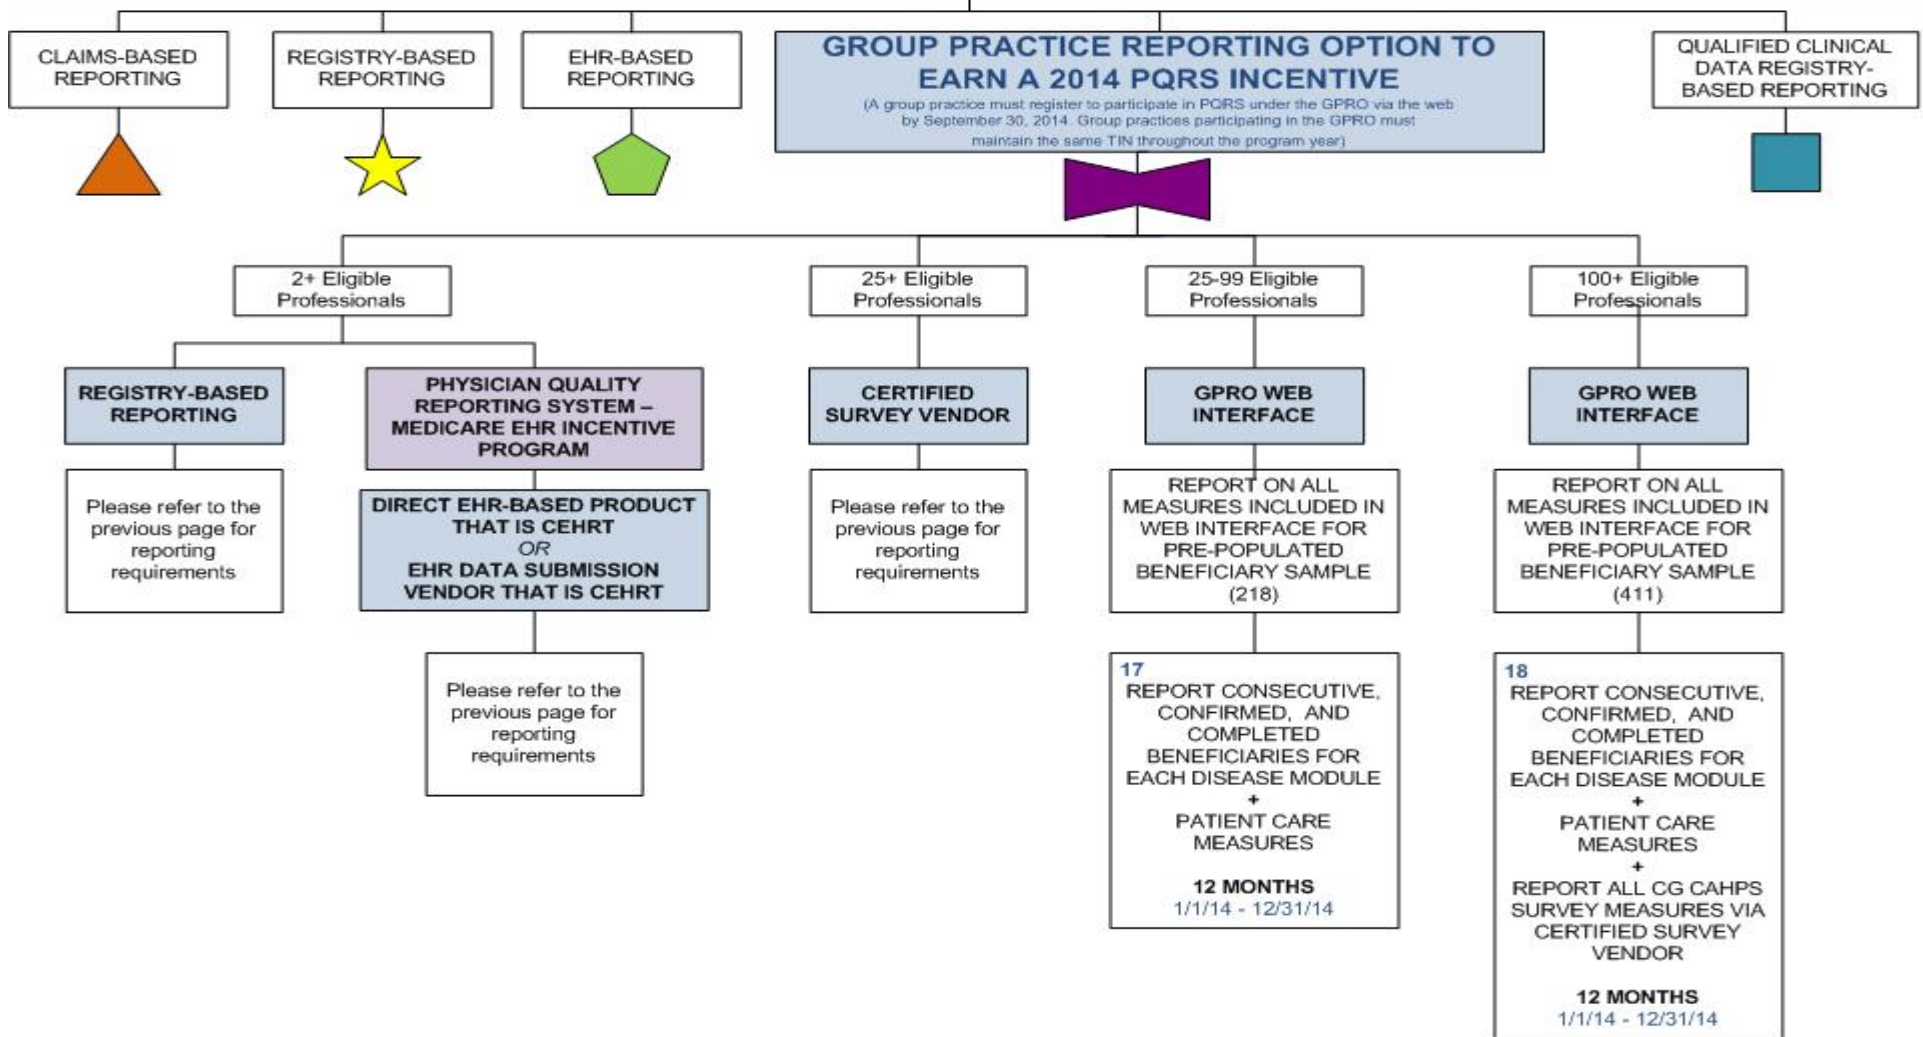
CLAIMS-BASED REPORTING

REGISTRY-BASED REPORTING

EHR-BASED REPORTING

GROUP PRACTICE REPORTING OPTION TO EARN A 2014 PQRS INCENTIVE
(A group practice must register to participate in PQRS under the GPRO via the web by September 30, 2014. Group practices participating in the GPRO must maintain the same TIN throughout the program year)

QUALIFIED CLINICAL DATA REGISTRY-BASED REPORTING

2+ Eligible Professionals

25+ Eligible Professionals

25-99 Eligible Professionals

100+ Eligible Professionals

REGISTRY-BASED REPORTING

Please refer to the previous page for reporting requirements

PHYSICIAN QUALITY REPORTING SYSTEM – MEDICARE EHR INCENTIVE PROGRAM

DIRECT EHR-BASED PRODUCT THAT IS CEHRT
OR
EHR DATA SUBMISSION VENDOR THAT IS CEHRT

Please refer to the previous page for reporting requirements

CERTIFIED SURVEY VENDOR

Please refer to the previous page for reporting requirements

GPRO WEB INTERFACE

REPORT ON ALL MEASURES INCLUDED IN WEB INTERFACE FOR PRE-POPULATED BENEFICIARY SAMPLE (218)

17
REPORT CONSECUTIVE, CONFIRMED, AND COMPLETED BENEFICIARIES FOR EACH DISEASE MODULE
+
PATIENT CARE MEASURES

12 MONTHS
1/1/14 - 12/31/14

GPRO WEB INTERFACE

REPORT ON ALL MEASURES INCLUDED IN WEB INTERFACE FOR PRE-POPULATED BENEFICIARY SAMPLE (411)

18
REPORT CONSECUTIVE, CONFIRMED, AND COMPLETED BENEFICIARIES FOR EACH DISEASE MODULE
+
PATIENT CARE MEASURES
+
REPORT ALL CG CAHPS SURVEY MEASURES VIA CERTIFIED SURVEY VENDOR

12 MONTHS
1/1/14 - 12/31/14